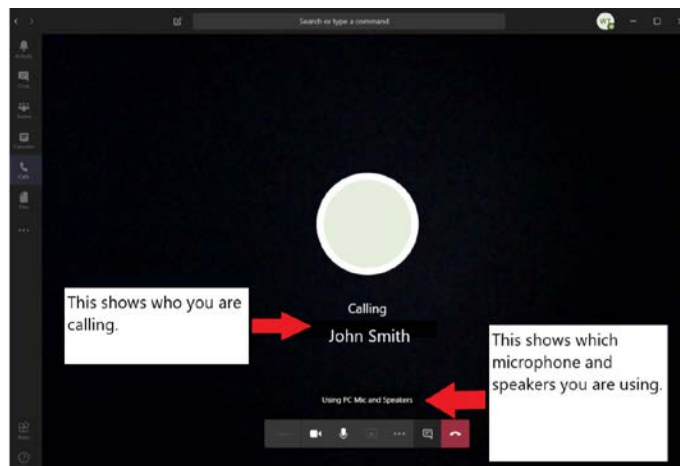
Search or type a command

Activity
Chat
Teams
Calendar
Calls
Files
...

Calling
John Smith

This shows who you are calling.

This shows which microphone and speakers you are using.

Using PC Mic and Speakers

Apps